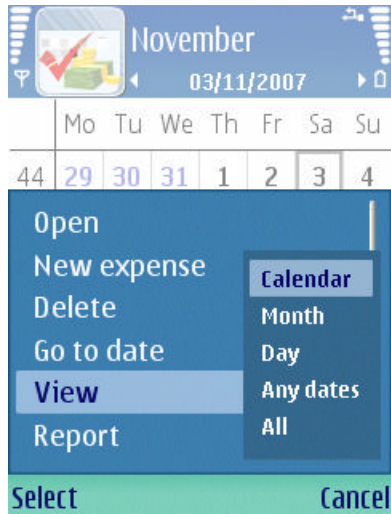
November
03/11/2007

| | Mo | Tu | We | Th | Fr | Sa | Su |
|---|---|---|---|---|---|---|---|
| 44 | 29 | 30 | 31 | 1 | 2 | 3 | 4 |

Open
New expense
Delete
Go to date
View
Report

Calendar
Month
Day
Any dates
All

Select
Cancel